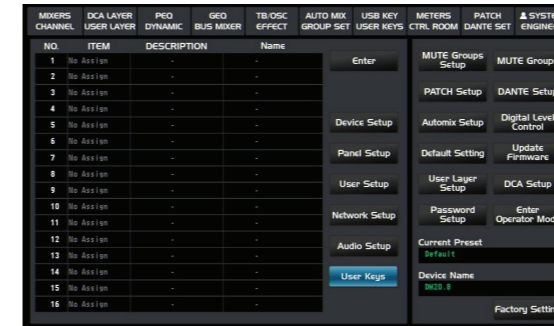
MIXERS CHANNEL | DCA LAYER USER LAYER | PEQ DYNAMIC | GEQ BUS MIXER | TB/OSC EFFECT | AUTO MIX GROUP SET | USB KEY USER KEYS | METERS CTRL ROOM | PATCH DANTE SET | SYSTE ENGINE

| NO. | ITEM | DESCRIPTION | Name |
|---|---|---|---|
| 1 | No Assign | - | - |
| 2 | No Assign | - | - |
| 3 | No Assign | - | - |
| 4 | No Assign | - | - |
| 5 | No Assign | - | - |
| 6 | No Assign | - | - |
| 7 | No Assign | - | - |
| 8 | No Assign | - | - |
| 9 | No Assign | - | - |
| 10 | No Assign | - | - |
| 11 | No Assign | - | - |
| 12 | No Assign | - | - |
| 13 | No Assign | - | - |
| 14 | No Assign | - | - |
| 15 | No Assign | - | - |
| 16 | No Assign | - | - |

Enter

Device Setup

Panel Setup

User Setup

Network Setup

Audio Setup

User Keys

MUTE Groups Setup

MUTE Group

PATCH Setup

DANTE Setu

Automix Setup

Digital Level Control

Default Setting

Update Firmware

User Layer Setup

DCA Setup

Password Setup

Enter Operator Mod

Current Preset
Default

Device Name
DM20.8

Factory Settin